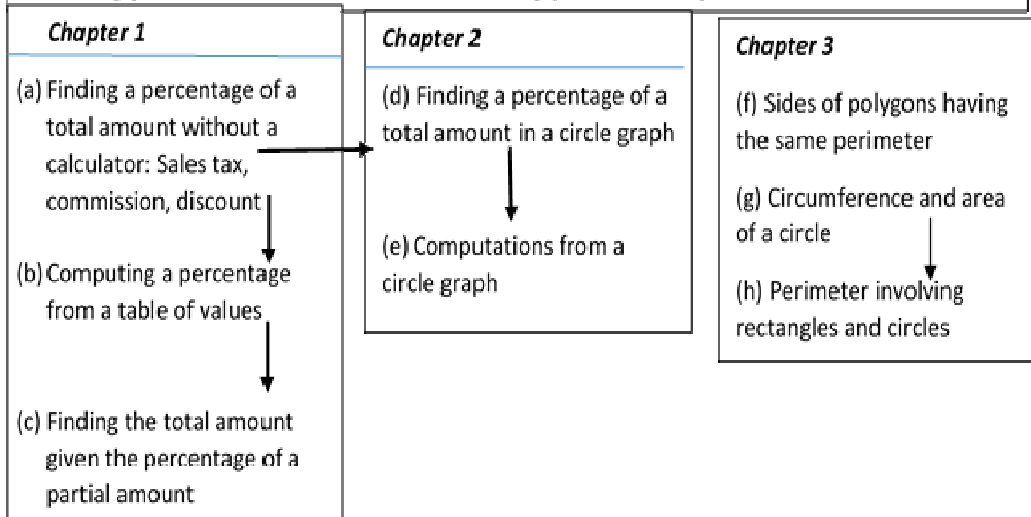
Chapter 1

(a) Finding a percentage of a total amount without a calculator: Sales tax, commission, discount

(b) Computing a percentage from a table of values

(c) Finding the total amount given the percentage of a partial amount

Chapter 2

(d) Finding a percentage of a total amount in a circle graph

(e) Computations from a circle graph

Chapter 3

(f) Sides of polygons having the same perimeter

(g) Circumference and area of a circle

(h) Perimeter involving rectangles and circles